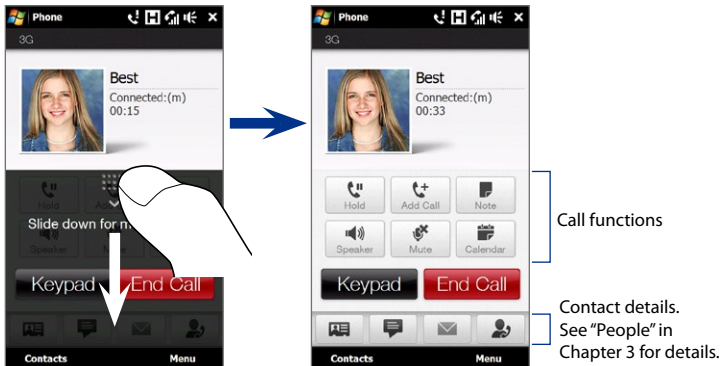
Phone
3G
Best
Connected:(m)
00:15
Hold
Slide down for m
Speaker
Keypad
End Call
Contacts
Menu

Phone
3G
Best
Connected:(m)
00:33
Hold
Add Call
Note
Speaker
Mute
Calendar
Keypad
End Call
Contacts
Menu

Call functions

Contact details. See "People" in Chapter 3 for details.